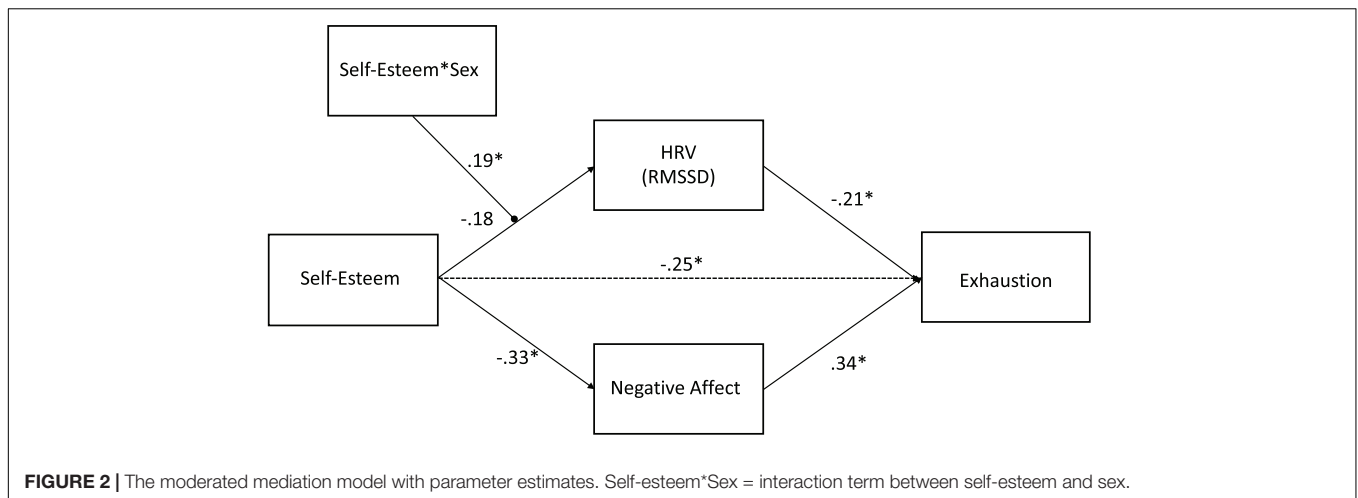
Self-Esteem*Sex

.19*

HRV
(RMSSD)

-.18

-.21*

Self-Esteem

-.25*

Exhaustion

-.33*

.34*

Negative Affect

**FIGURE 2 |** The moderated mediation model with parameter estimates. Self-esteem*Sex = interaction term between self-esteem and sex.